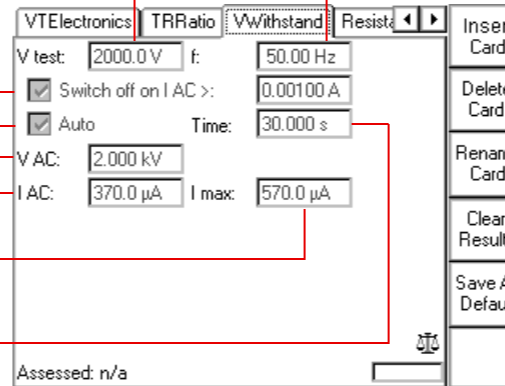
VTElectronics | TRRatio | VWithstand | Resista

V test: 2000.0 V f: 50.00 Hz

Switch off on I AC >: 0.00100 A

Auto Time: 30.000 s

V AC: 2.000 kV

I AC: 370.0 µA I max: 570.0 µA

Assessed: n/a

Inser Card

Delete Card

Renam Card

Clear Result

Save A Defau